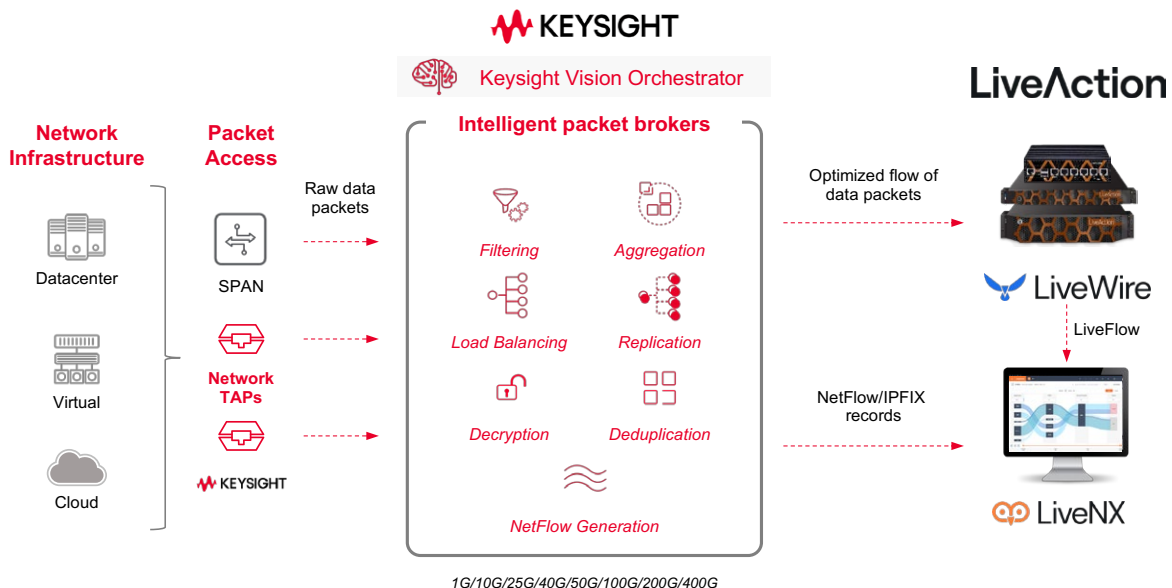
KEYSIGHT

Keysight Vision Orchestrator

LiveAction

Network Infrastructure

Datacenter

Virtual

Cloud

Packet Access

SPAN

Network TAPs

KEYSIGHT

Raw data packets

Intelligent packet brokers

Filtering

Aggregation

Load Balancing

Replication

Decryption

Deduplication

NetFlow Generation

1G/10G/25G/40G/50G/100G/200G/400G

Optimized flow of data packets

LiveWire

LiveFlow

NetFlow/IPFIX records

LiveNX